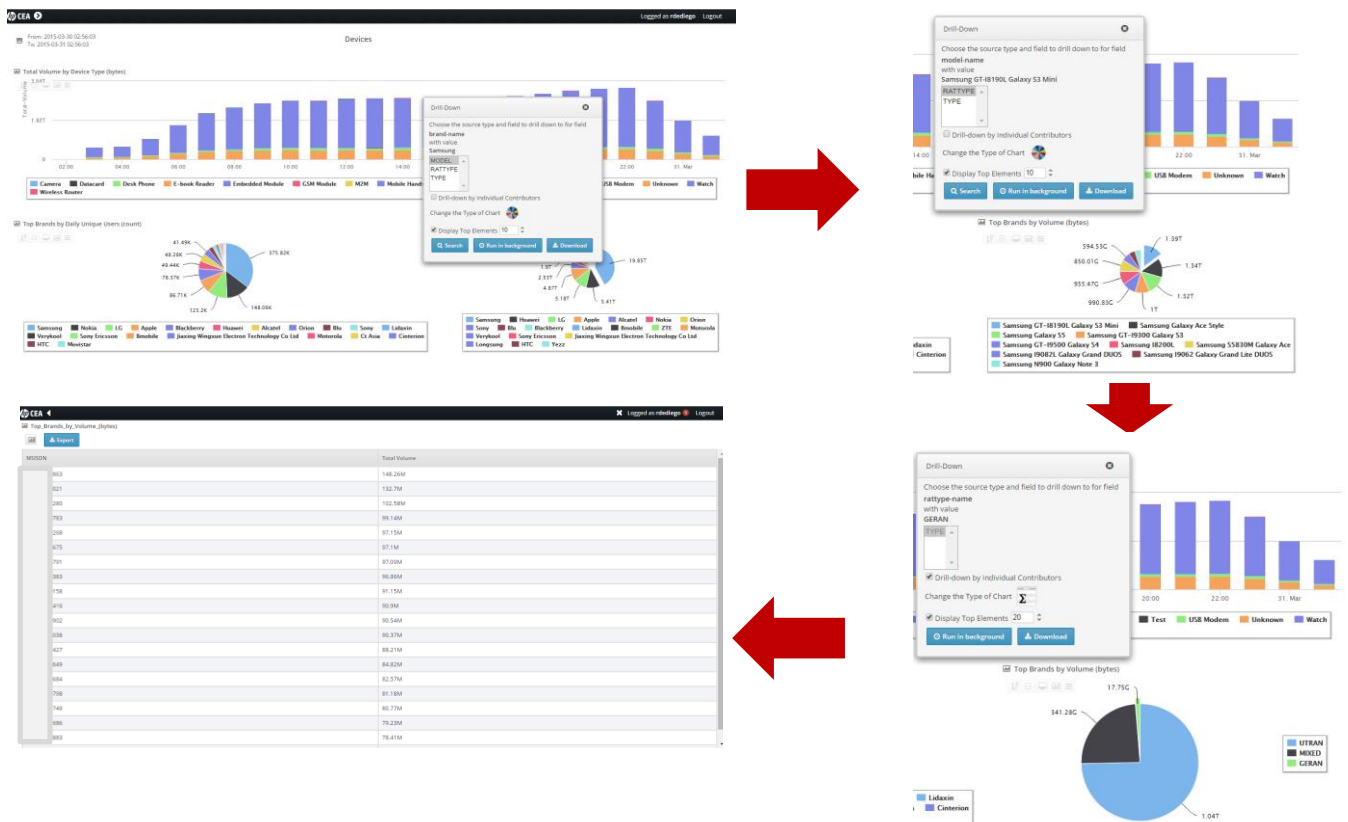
CEA
Logged as rdediego Logout
From: 2015-03-30 02:56:03
To: 2015-03-31 02:56:03
Devices
Total Volume by Device Type (bytes)
3.84T
1.92T
0
Total Volume
02:00 04:00 06:00 08:00 10:00 12:00 14:00 22:00 31. Mar
Camera, Datacard, Desk Phone, E-book Reader, Embedded Module, GSM Module, M2M, Mobile Hand, USB Modem, Unknown, Watch, Wireless Router

Top Brands by Daily Unique Users (count)
41.49K
48.26K
49.44K
78.57K
86.71K
125.2K
148.06K
375.82K
Samsung, Nokia, LG, Apple, Blackberry, Huawei, Alcatel, Orion, Blu, Sony, Lidaxin, Verykool, Sony Ericsson, Bmobile, Jiaxing Wingsun Electron Technology Co Ltd, Motorola, Ct Asia, Cinterion, HTC, Movistar

Drill-Down
Choose the source type and field to drill down to for field
brand-name
with value
Samsung
MODEL
RATTYPE
TYPE
Drill-down by Individual Contributors
Change the Type of Chart
Display Top Elements 10
Search
Run in background
Download

1.9T
2.33T
4.87T
5.18T
5.41T
19.93T
Samsung, Huawei, LG, Apple, Alcatel, Nokia, Orave, Sony, Blu, Blackberry, Lidaxin, Bmobile, ZTE, Motorola, Verykool, Sony Ericsson, Jiaxing Wingsun Electron Technology Co Ltd, Longsung, HTC, Yezz

Drill-Down
Choose the source type and field to drill down to for field
model-name
with value
Samsung GT-I8190L Galaxy S3 Mini
RATTYPE
TYPE
Drill-down by Individual Contributors
Change the Type of Chart
Display Top Elements 10
Search
Run in background
Download
14:00 22:00 31. Mar
USB Modem, Unknown, Watch
Top Brands by Volume (bytes)
594.53G
850.01G
955.47G
990.83G
1T
1.32T
1.34T
1.39T
Samsung GT-I8190L Galaxy S3 Mini, Samsung Galaxy Ace Style, Samsung Galaxy S5, Samsung GT-I9300 Galaxy S3, Samsung GT-I9500 Galaxy S4, Samsung I8200L, Samsung S5830M Galaxy Ace, Samsung I9082L Galaxy Grand DUOS, Samsung I9062 Galaxy Grand Lite DUOS, Samsung N900 Galaxy Note 3
Lidaxin
Cinterion

Drill-Down
Choose the source type and field to drill down to for field
rattype-name
with value
GERAN
TYPE
Drill-down by Individual Contributors
Change the Type of Chart
Display Top Elements 20
Run in background
Download
20:00 22:00 31. Mar
Test, USB Modem, Unknown, Watch
Top Brands by Volume (bytes)
17.75G
341.28G
1.04T
UTRAN
MIXED
GERAN
Lidaxin
Cinterion

CEA
Logged as rdediego Logout
Top_Brands_by_Volume_(bytes)
Export
| MSISDN | Total Volume |
|---|---|
| 863 | 148.26M |
| 621 | 132.7M |
| 280 | 102.58M |
| 783 | 99.14M |
| 268 | 97.15M |
| 675 | 97.1M |
| 791 | 97.09M |
| 383 | 96.88M |
| 158 | 91.15M |
| 416 | 90.9M |
| 902 | 90.54M |
| 038 | 90.37M |
| 427 | 88.21M |
| 649 | 84.82M |
| 684 | 82.57M |
| 798 | 81.18M |
| 749 | 80.77M |
| 686 | 79.23M |
| 883 | 78.41M |